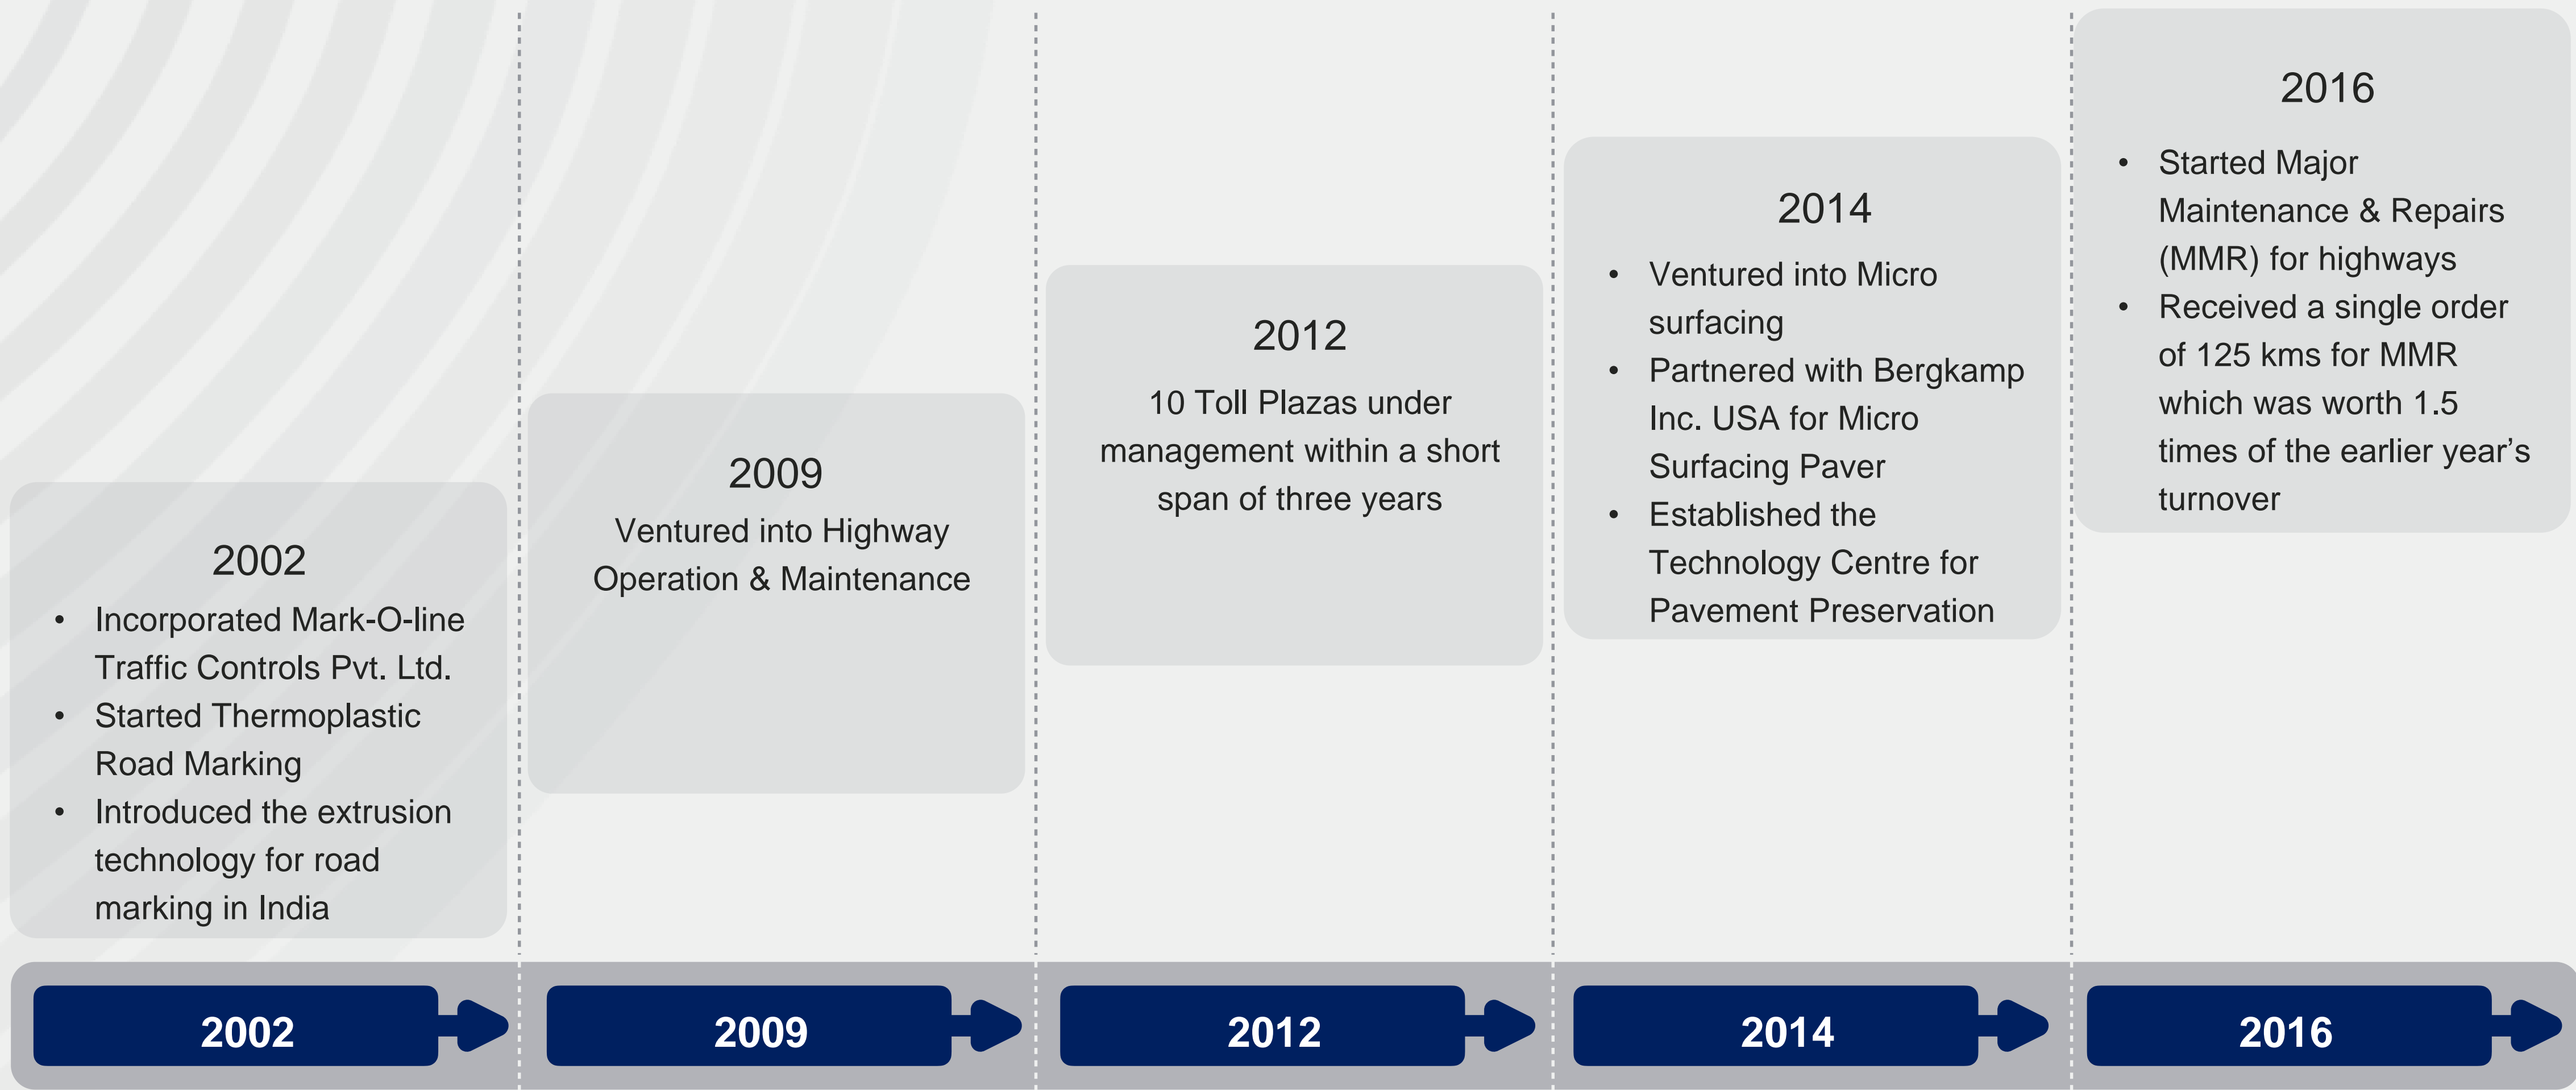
2002

- Incorporated Mark-O-line Traffic Controls Pvt. Ltd.
- Started Thermoplastic Road Marking
- Introduced the extrusion technology for road marking in India

2009

Ventured into Highway Operation & Maintenance

2012

10 Toll Plazas under management within a short span of three years

2014

- Ventured into Micro surfacing
- Partnered with Bergkamp Inc. USA for Micro Surfacing Paver
- Established the Technology Centre for Pavement Preservation

2016

- Started Major Maintenance & Repairs (MMR) for highways
- Received a single order of 125 kms for MMR which was worth 1.5 times of the earlier year's turnover

2002

2009

2012

2014

2016